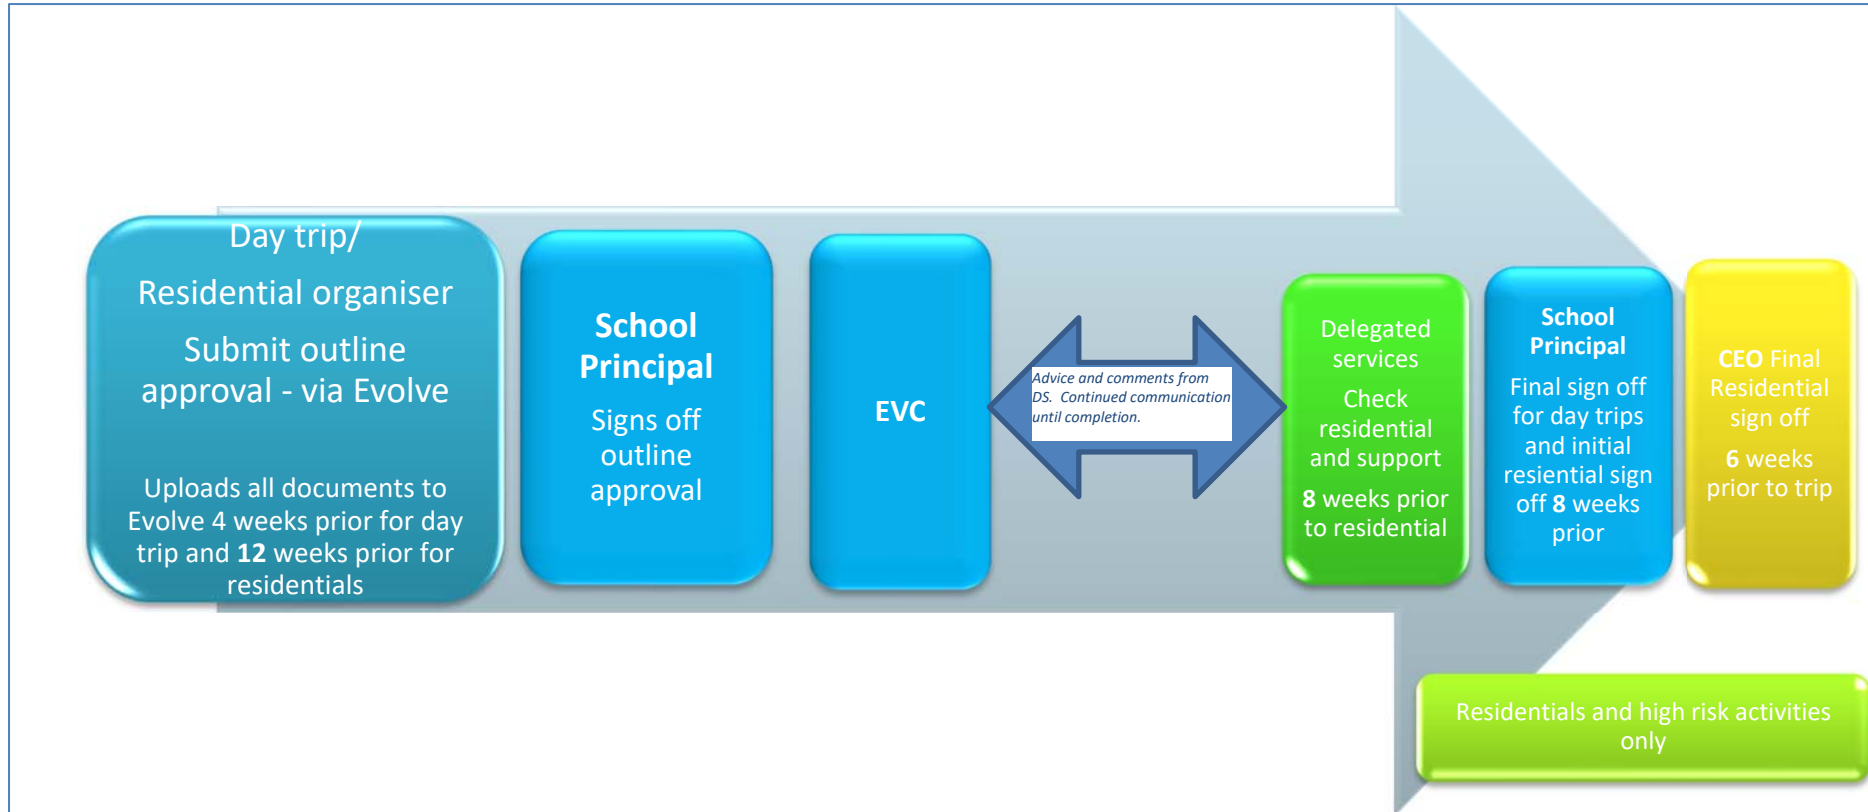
Day trip/

Residential organiser

Submit outline approval - via Evolve

Uploads all documents to Evolve 4 weeks prior for day trip and 12 weeks prior for residentials

School Principal

Signs off outline approval

EVC

Advice and comments from DS. Continued communication until completion.

Delegated services

Check residential and support

8 weeks prior to residential

School Principal

Final sign off for day trips and initial resiential sign off 8 weeks prior

CEO Final Residential sign off

6 weeks prior to trip

Residentials and high risk activities only